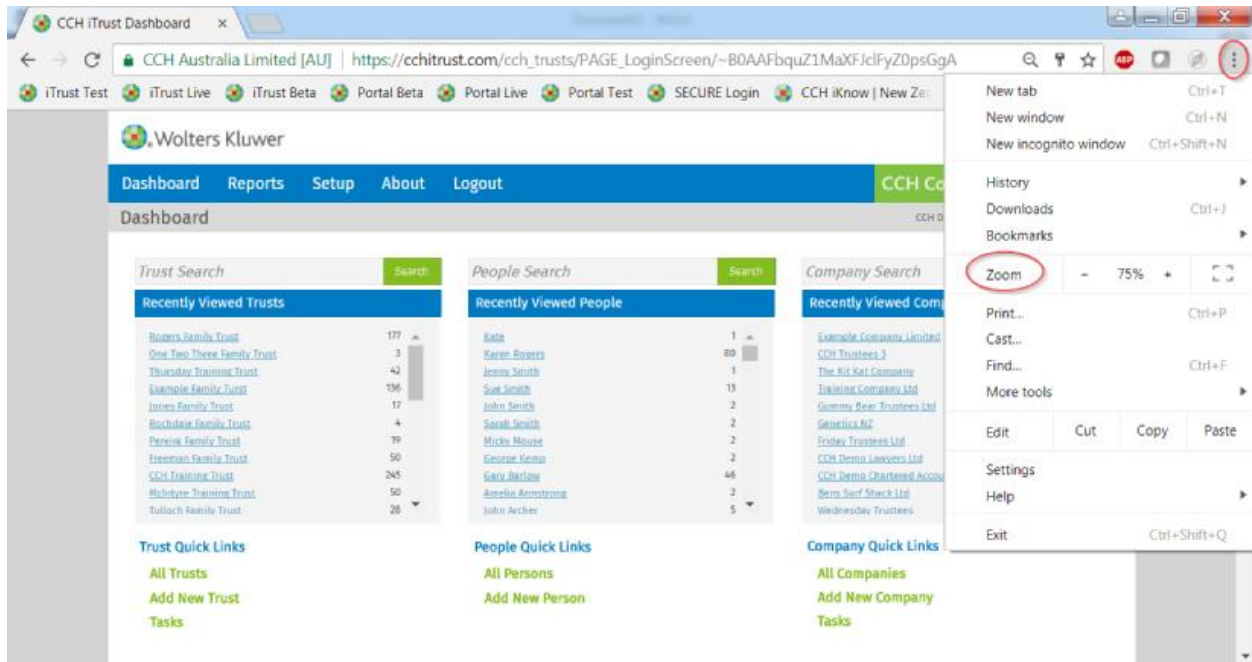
CCH iTrust Dashboard ×

CCH Australia Limited [AU] | https://cchitrust.com/cch_trusts/PAGE_LoginScreen/~B0AAFbquZ1MaXFJclFyZ0psGgA

iTrust Test iTrust Live iTrust Beta Portal Beta Portal Live Portal Test SECURE Login CCH iKnow | New Ze

Wolters Kluwer

Dashboard Reports Setup About Logout CCH Co

Dashboard CCH D

Trust Search Search
Recently Viewed Trusts

| | |
|---|---|
| Rogers Family Trust | 177 |
| One Two Three Family Trust | 3 |
| Thursday Training Trust | 42 |
| Example Family Turst | 136 |
| Jones Family Trust | 17 |
| Rochdale Family Trust | 4 |
| Pereira Family Trust | 19 |
| Freeman Family Trust | 50 |
| CCH Training Trust | 245 |
| McIntyre Training Trust | 50 |
| Tulloch Family Trust | 28 |

Trust Quick Links
All Trusts
Add New Trust
Tasks

People Search Search
Recently Viewed People

| | |
|---|---|
| Kate | 1 |
| Karen Rogers | 80 |
| Jenny Smith | 1 |
| Sue Smith | 13 |
| John Smith | 2 |
| Sarah Smith | 2 |
| Micky Mouse | 2 |
| George Kemp | 2 |
| Gary Barlow | 46 |
| Amelia Armstrong | 2 |
| John Archer | 5 |

People Quick Links
All Persons
Add New Person

Company Search
Recently Viewed Comp

Example Company Limited
CCH Trustees 3
The Kit Kat Company
Training Company Ltd
Gummy Bear Trustees Ltd
Genetics NZ
Friday Trustees Ltd
CCH Demo Lawyers Ltd
CCH Demo Chartered Accou
Bens Surf Shack Ltd
Wednesday Trustees

Company Quick Links
All Companies
Add New Company
Tasks

New tab Ctrl+T
New window Ctrl+N
New incognito window Ctrl+Shift+N
History
Downloads Ctrl+J
Bookmarks
Zoom - 75% +
Print... Ctrl+P
Cast...
Find... Ctrl+F
More tools
Edit Cut Copy Paste
Settings
Help
Exit Ctrl+Shift+Q